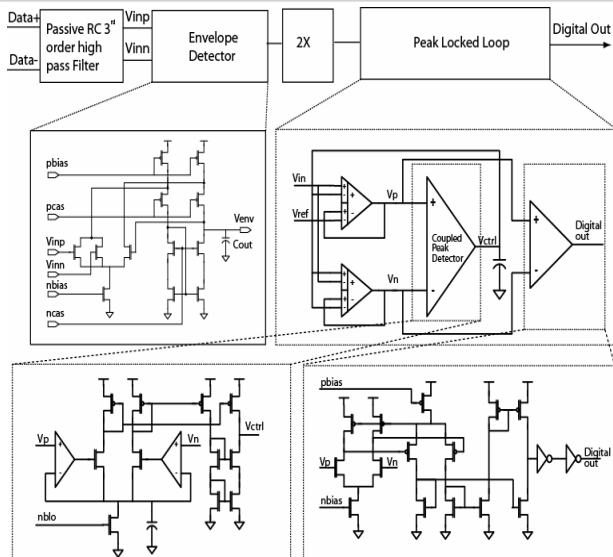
Data+
Data-
Passive RC 3rd order high pass Filter
Vinp
Vinn
Envelope Detector
2X
Peak Locked Loop
Digital Out

pbias
pcas
Venv
Cout
Vinp
Vinn
nbias
ncas

Vin
Vref
Vp
Vn
Coupled Peak Detector
Vctrl
Digital out

Vp
Vn
Vctrl
nblo

pbias
Vp
Vn
nbias
Digital out